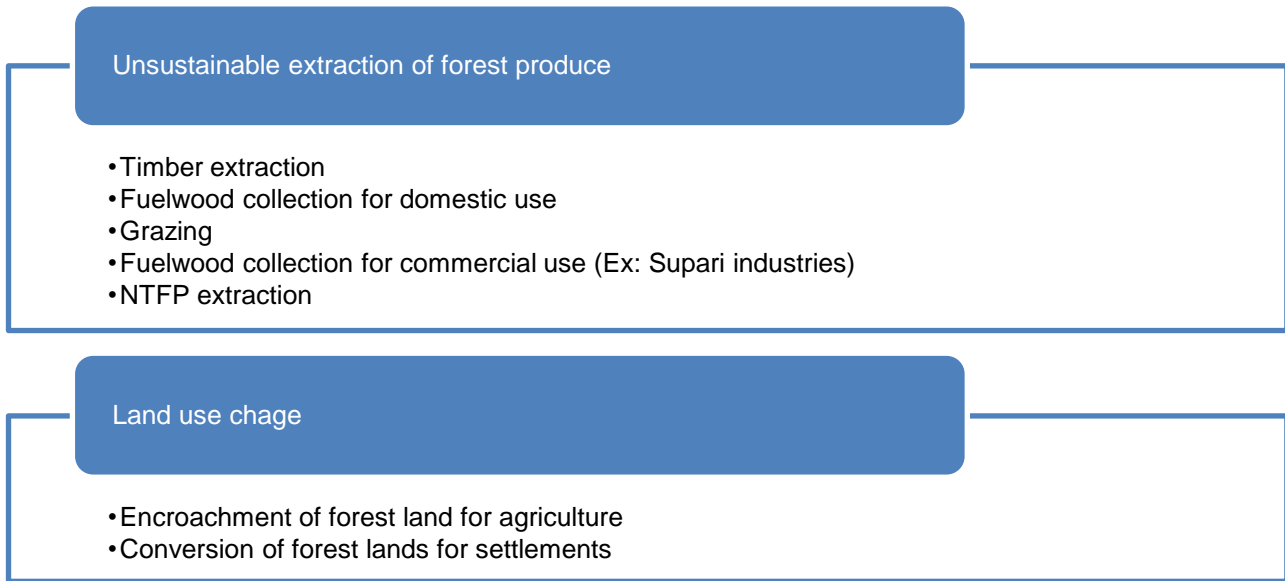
Unsustainable extraction of forest produce

•Timber extraction
•Fuelwood collection for domestic use
•Grazing
•Fuelwood collection for commercial use (Ex: Supari industries)
•NTFP extraction

Land use chage

•Encroachment of forest land for agriculture
•Conversion of forest lands for settlements